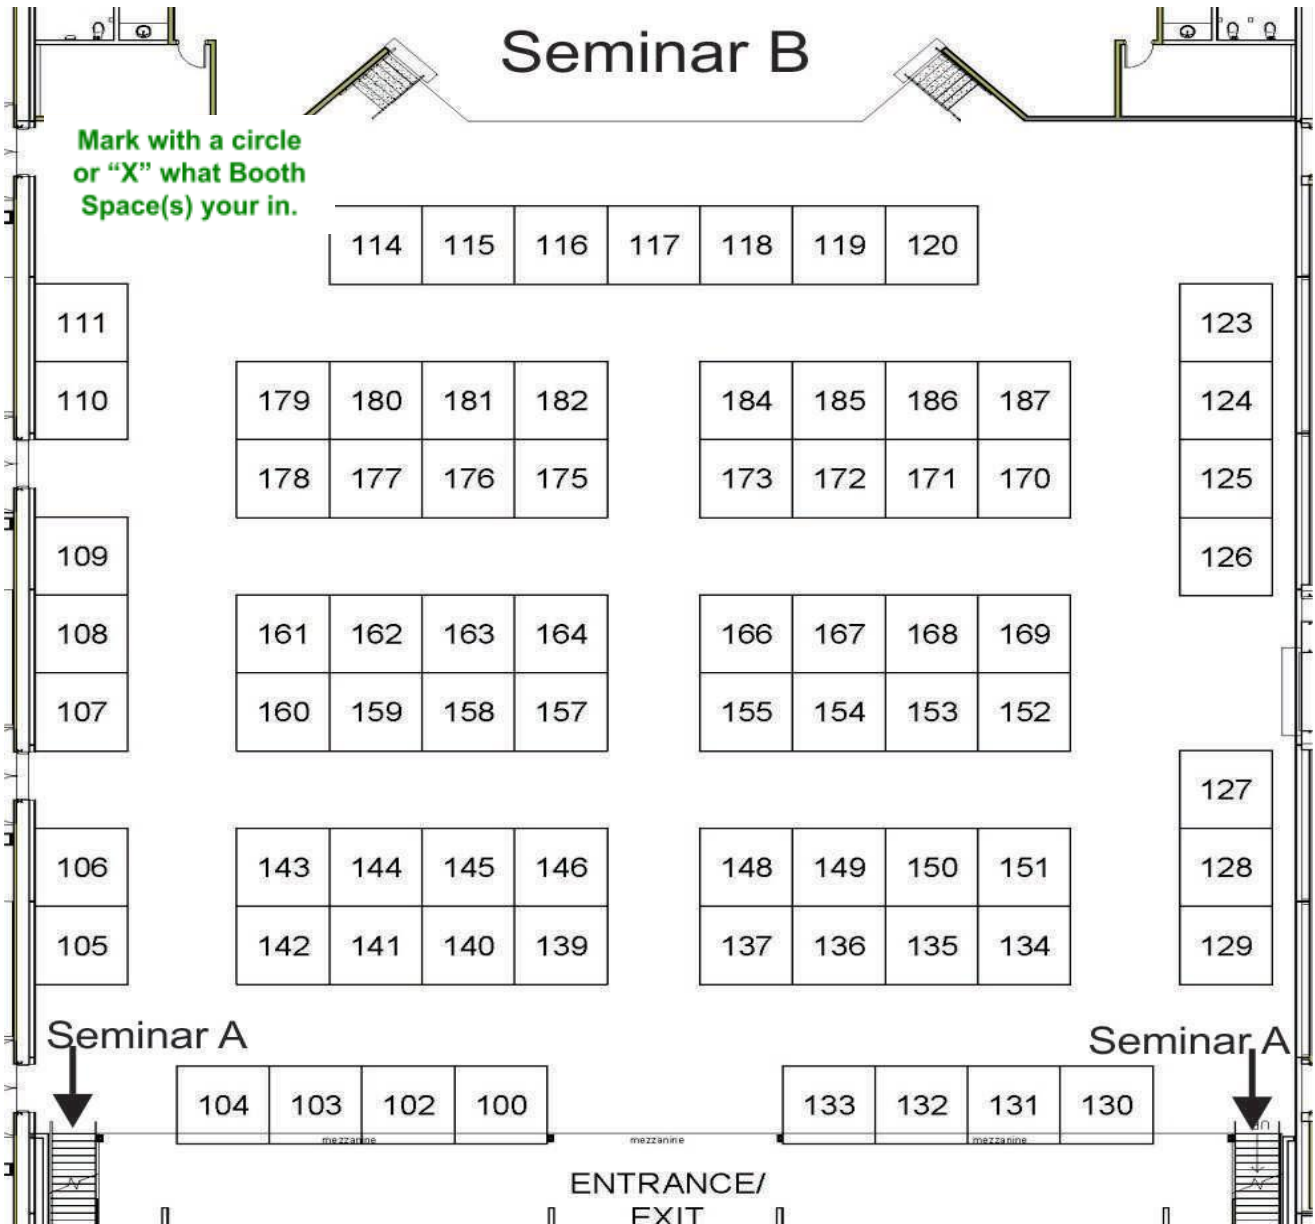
Seminar B

Mark with a circle or "X" what Booth Space(s) your in.

114 115 116 117 118 119 120

111
110

123
124
125
126

179 180 181 182
178 177 176 175

184 185 186 187
173 172 171 170

109
108
107

161 162 163 164
160 159 158 157

166 167 168 169
155 154 153 152

127
128
129

106
105

143 144 145 146
142 141 140 139

148 149 150 151
137 136 135 134

Seminar A

Seminar A

104 103 102 100

133 132 131 130

mezzanine

mezzanine

mezzanine

ENTRANCE/ EXIT